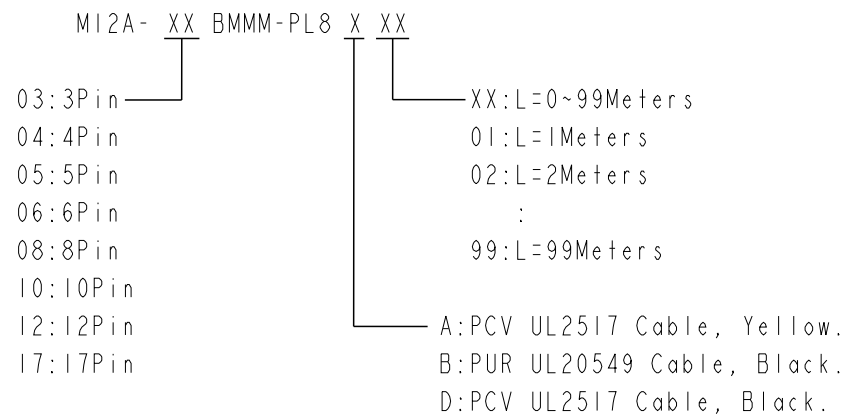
M12A- XX BMMM-PL8 X XX

03:3Pin
04:4Pin
05:5Pin
06:6Pin
08:8Pin
10:10Pin
12:12Pin
17:17Pin

XX:L=0~99Meters
01:L=1Meters
02:L=2Meters
:
99:L=99Meters

A:PCV UL2517 Cable, Yellow.
B:PUR UL20549 Cable, Black.
D:PCV UL2517 Cable, Black.